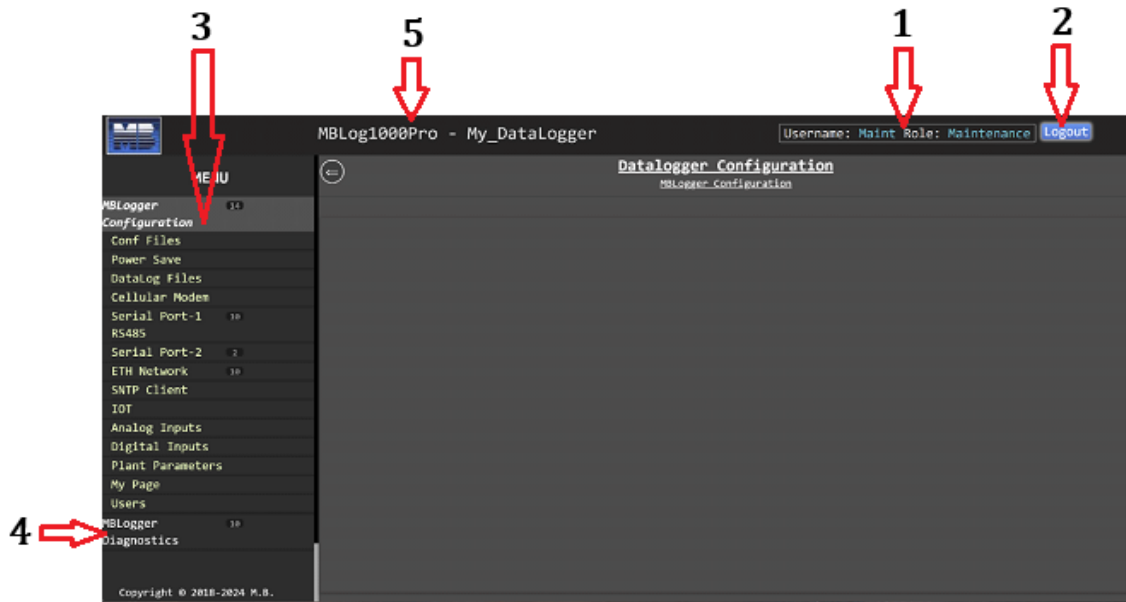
3
5
1
2
MB
MBLog1000Pro - My_DataLogger
Username: Maint Role: Maintenance
Logout
MENU
MBLogger Configuration 14
Conf Files
Power Save
DataLog Files
Cellular Modem
Serial Port-1 RS485 10
Serial Port-2 2
ETH Network 10
SNTP Client
IOT
Analog Inputs
Digital Inputs
Plant Parameters
My Page
Users
4
MBLogger Diagnostics 10
Copyright © 2018-2024 M.B.
Datalogger Configuration
MBLogger Configuration